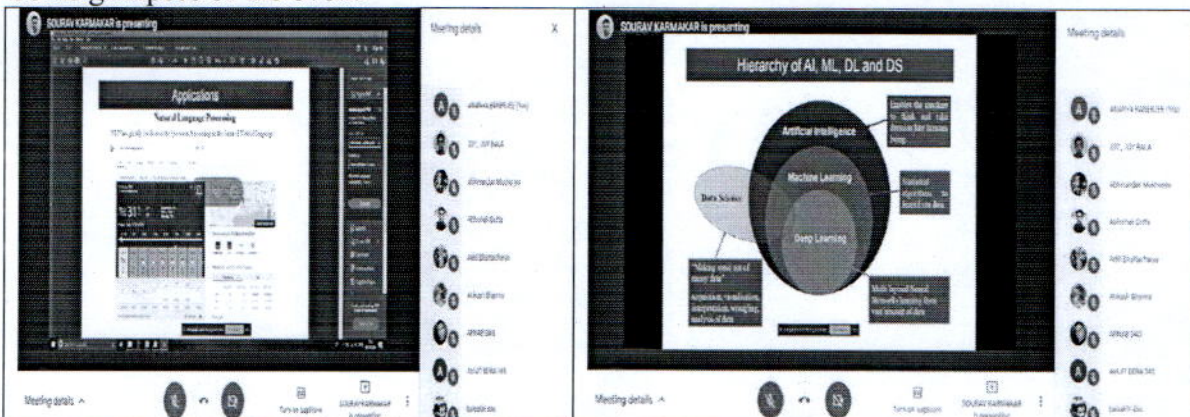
SOURAV KARMAKAR is presenting

Applications

Natural Language Processing

Meeting details

X

SOURAV KARMAKAR is presenting

Hierarchy of AI, ML, DL and DS

Artificial Intelligence

Machine Learning

Deep Learning

Data Science

"Making sense out of messy data"

Meeting details

Meeting details ^

Turn on captions

SOURAV KARMAKAR is presenting

Meeting details ^

Turn on captions

SOURAV KARMAKAR is presenting